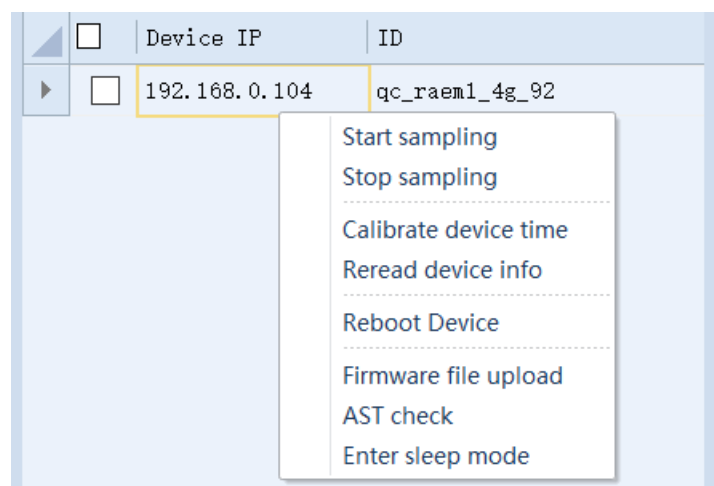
| | Device IP | ID |
|---|---|---|
| | 192.168.0.104 | qc_raem1_4g_92 |

Start sampling
Stop sampling
Calibrate device time
Reread device info
Reboot Device
Firmware file upload
AST check
Enter sleep mode